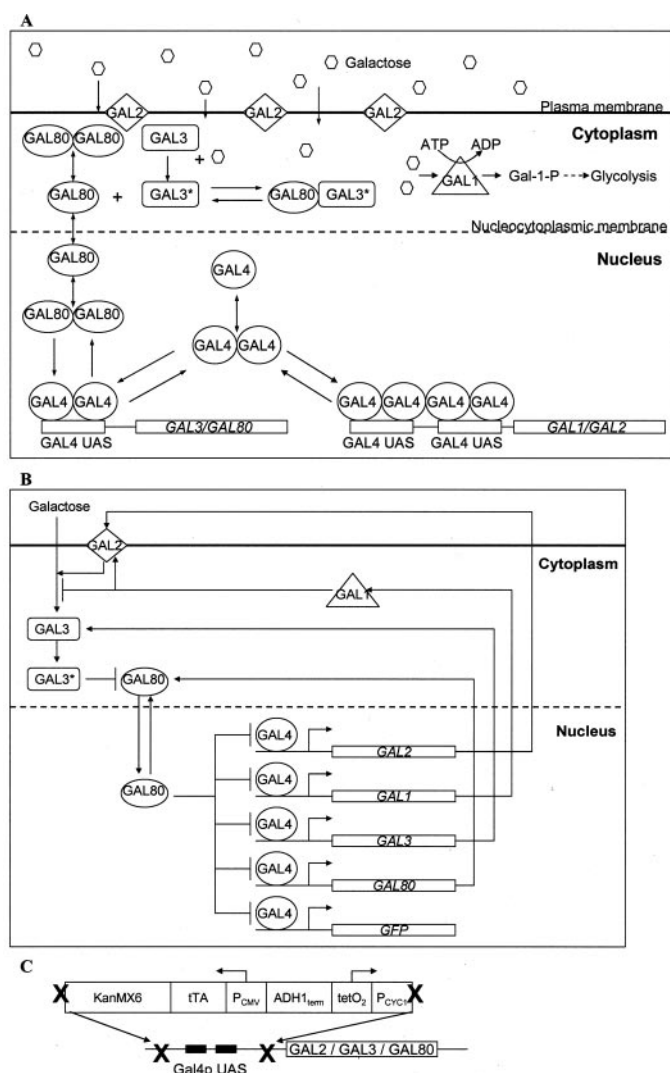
A

Galactose

GAL2 GAL2 GAL2

Plasma membrane

Cytoplasm

GAL80 GAL80 GAL3

ATP ADP

GAL80 + GAL3* GAL80 GAL3* GAL1 Gal-1-P Glycolysis

Nucleocytoplasmic membrane

Nucleus

GAL80

GAL4

GAL80 GAL80

GAL4 GAL4

GAL4 GAL4

GAL4 GAL4 GAL4 GAL4

GAL4 UAS *GAL3/GAL80*

GAL4 UAS GAL4 UAS *GAL1/GAL2*

B

Galactose

GAL2

Cytoplasm

GAL1

GAL3

GAL3* GAL80

Nucleus

GAL4 *GAL2*

GAL80 GAL4 *GAL1*

GAL4 *GAL3*

GAL4 *GAL80*

GAL4 *GFP*

C

X KanMX6 tTA $P_{CMV}$ $ADH1_{term}$ $tetO_2$ $P_{CYC1}$ X

X X GAL2 / GAL3 / GAL80

Gal4p UAS